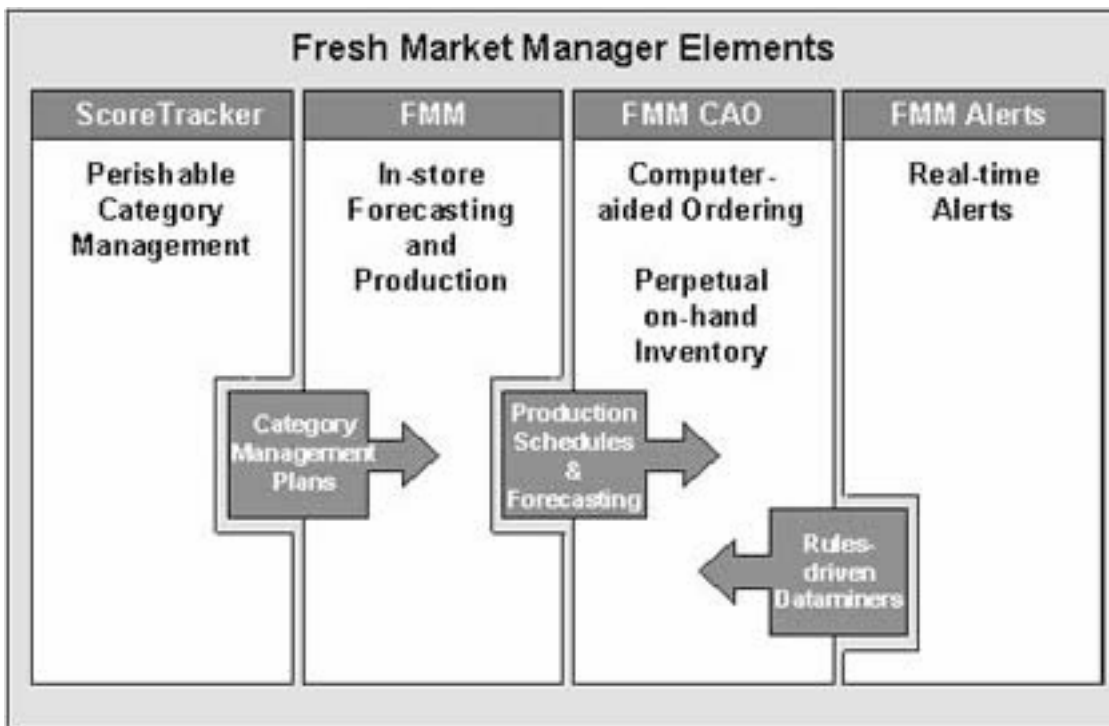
Fresh Market Manager Elements

ScoreTracker

Perishable Category Management

FMM

In-store Forecasting and Production

FMM CAO

Computer-aided Ordering

Perpetual on-hand Inventory

FMM Alerts

Real-time Alerts

Category Management Plans

Production Schedules & Forecasting

Rules-driven Dataminers